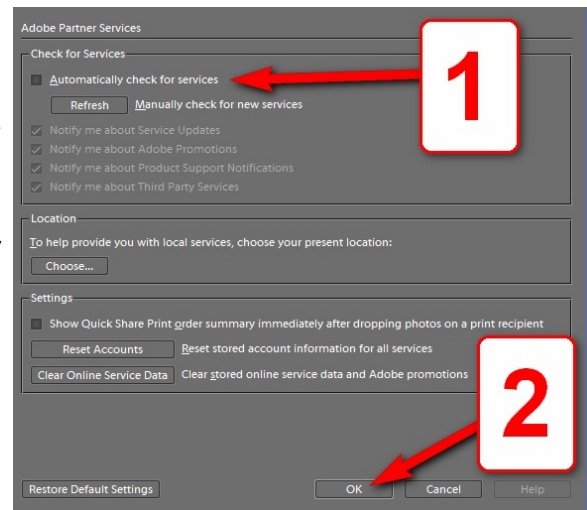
Adobe Partner Services

Check for Services

Automatically check for services

Refresh Manually check for new services

Notify me about Service Updates

Notify me about Adobe Promotions

Notify me about Product Support Notifications

Notify me about Third Party Services

1

Location

To help provide you with local services, choose your present location:

Choose...

Settings

Show Quick Share Print order summary immediately after dropping photos on a print recipient

Reset Accounts Reset stored account information for all services

Clear Online Service Data Clear stored online service data and Adobe promotions

2

Restore Default Settings

OK

Cancel

Help